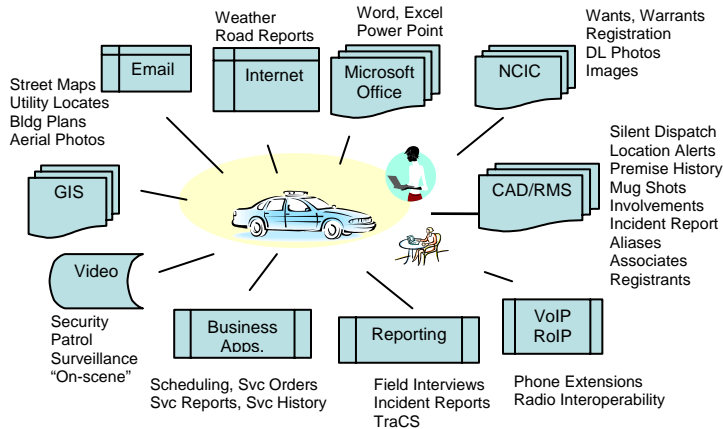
Weather
Road Reports

Word, Excel
Power Point

Wants, Warrants
Registration
DL Photos
Images

Email

Internet

Microsoft
Office

NCIC

Street Maps
Utility Locates
Bldg Plans
Aerial Photos

Silent Dispatch
Location Alerts
Premise History
Mug Shots
Involvements
Incident Report
Aliases
Associates
Registrants

GIS

CAD/RMS

Video

Security
Patrol
Surveillance
"On-scene"

Business
Apps.

Reporting

VoIP
RoIP

Scheduling, Svc Orders
Svc Reports, Svc History

Field Interviews
Incident Reports
TraCS

Phone Extensions
Radio Interoperability